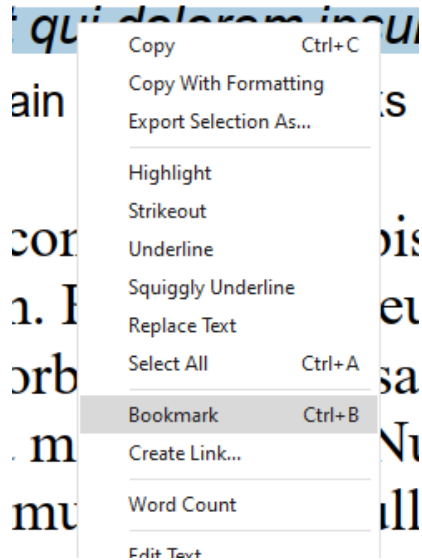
qui dolorem ipsu
ain ks
con bis
n. F eu
orb sa
m Nu
mu ll

Copy Ctrl+C
Copy With Formatting
Export Selection As...
Highlight
Strikeout
Underline
Squiggly Underline
Replace Text
Select All Ctrl+A
Bookmark Ctrl+B
Create Link...
Word Count
Edit Text